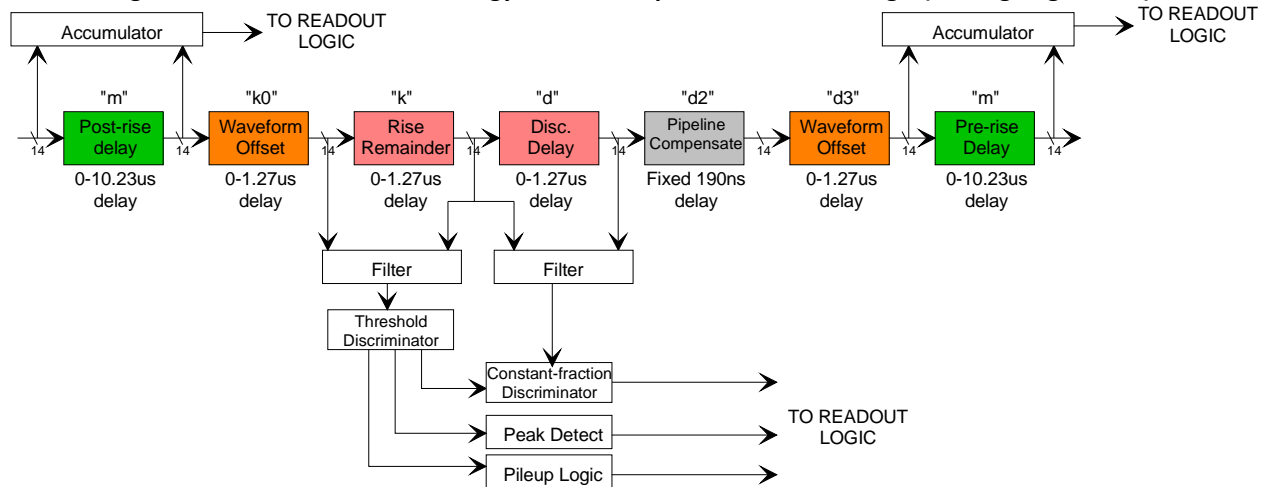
Accumulator
TO READOUT LOGIC
Accumulator
TO READOUT LOGIC

"m"
Post-rise delay
0-10.23us delay

"k0"
Waveform Offset
0-1.27us delay

"k"
Rise Remainder
0-1.27us delay

"d"
Disc. Delay
0-1.27us delay

"d2"
Pipeline Compensate
Fixed 190ns delay

"d3"
Waveform Offset
0-1.27us delay

"m"
Pre-rise Delay
0-10.23us delay

14
14
14
14
14
14
14
14

Filter
Filter
Threshold Discriminator
Constant-fraction Discriminator
Peak Detect
Pileup Logic
TO READOUT LOGIC